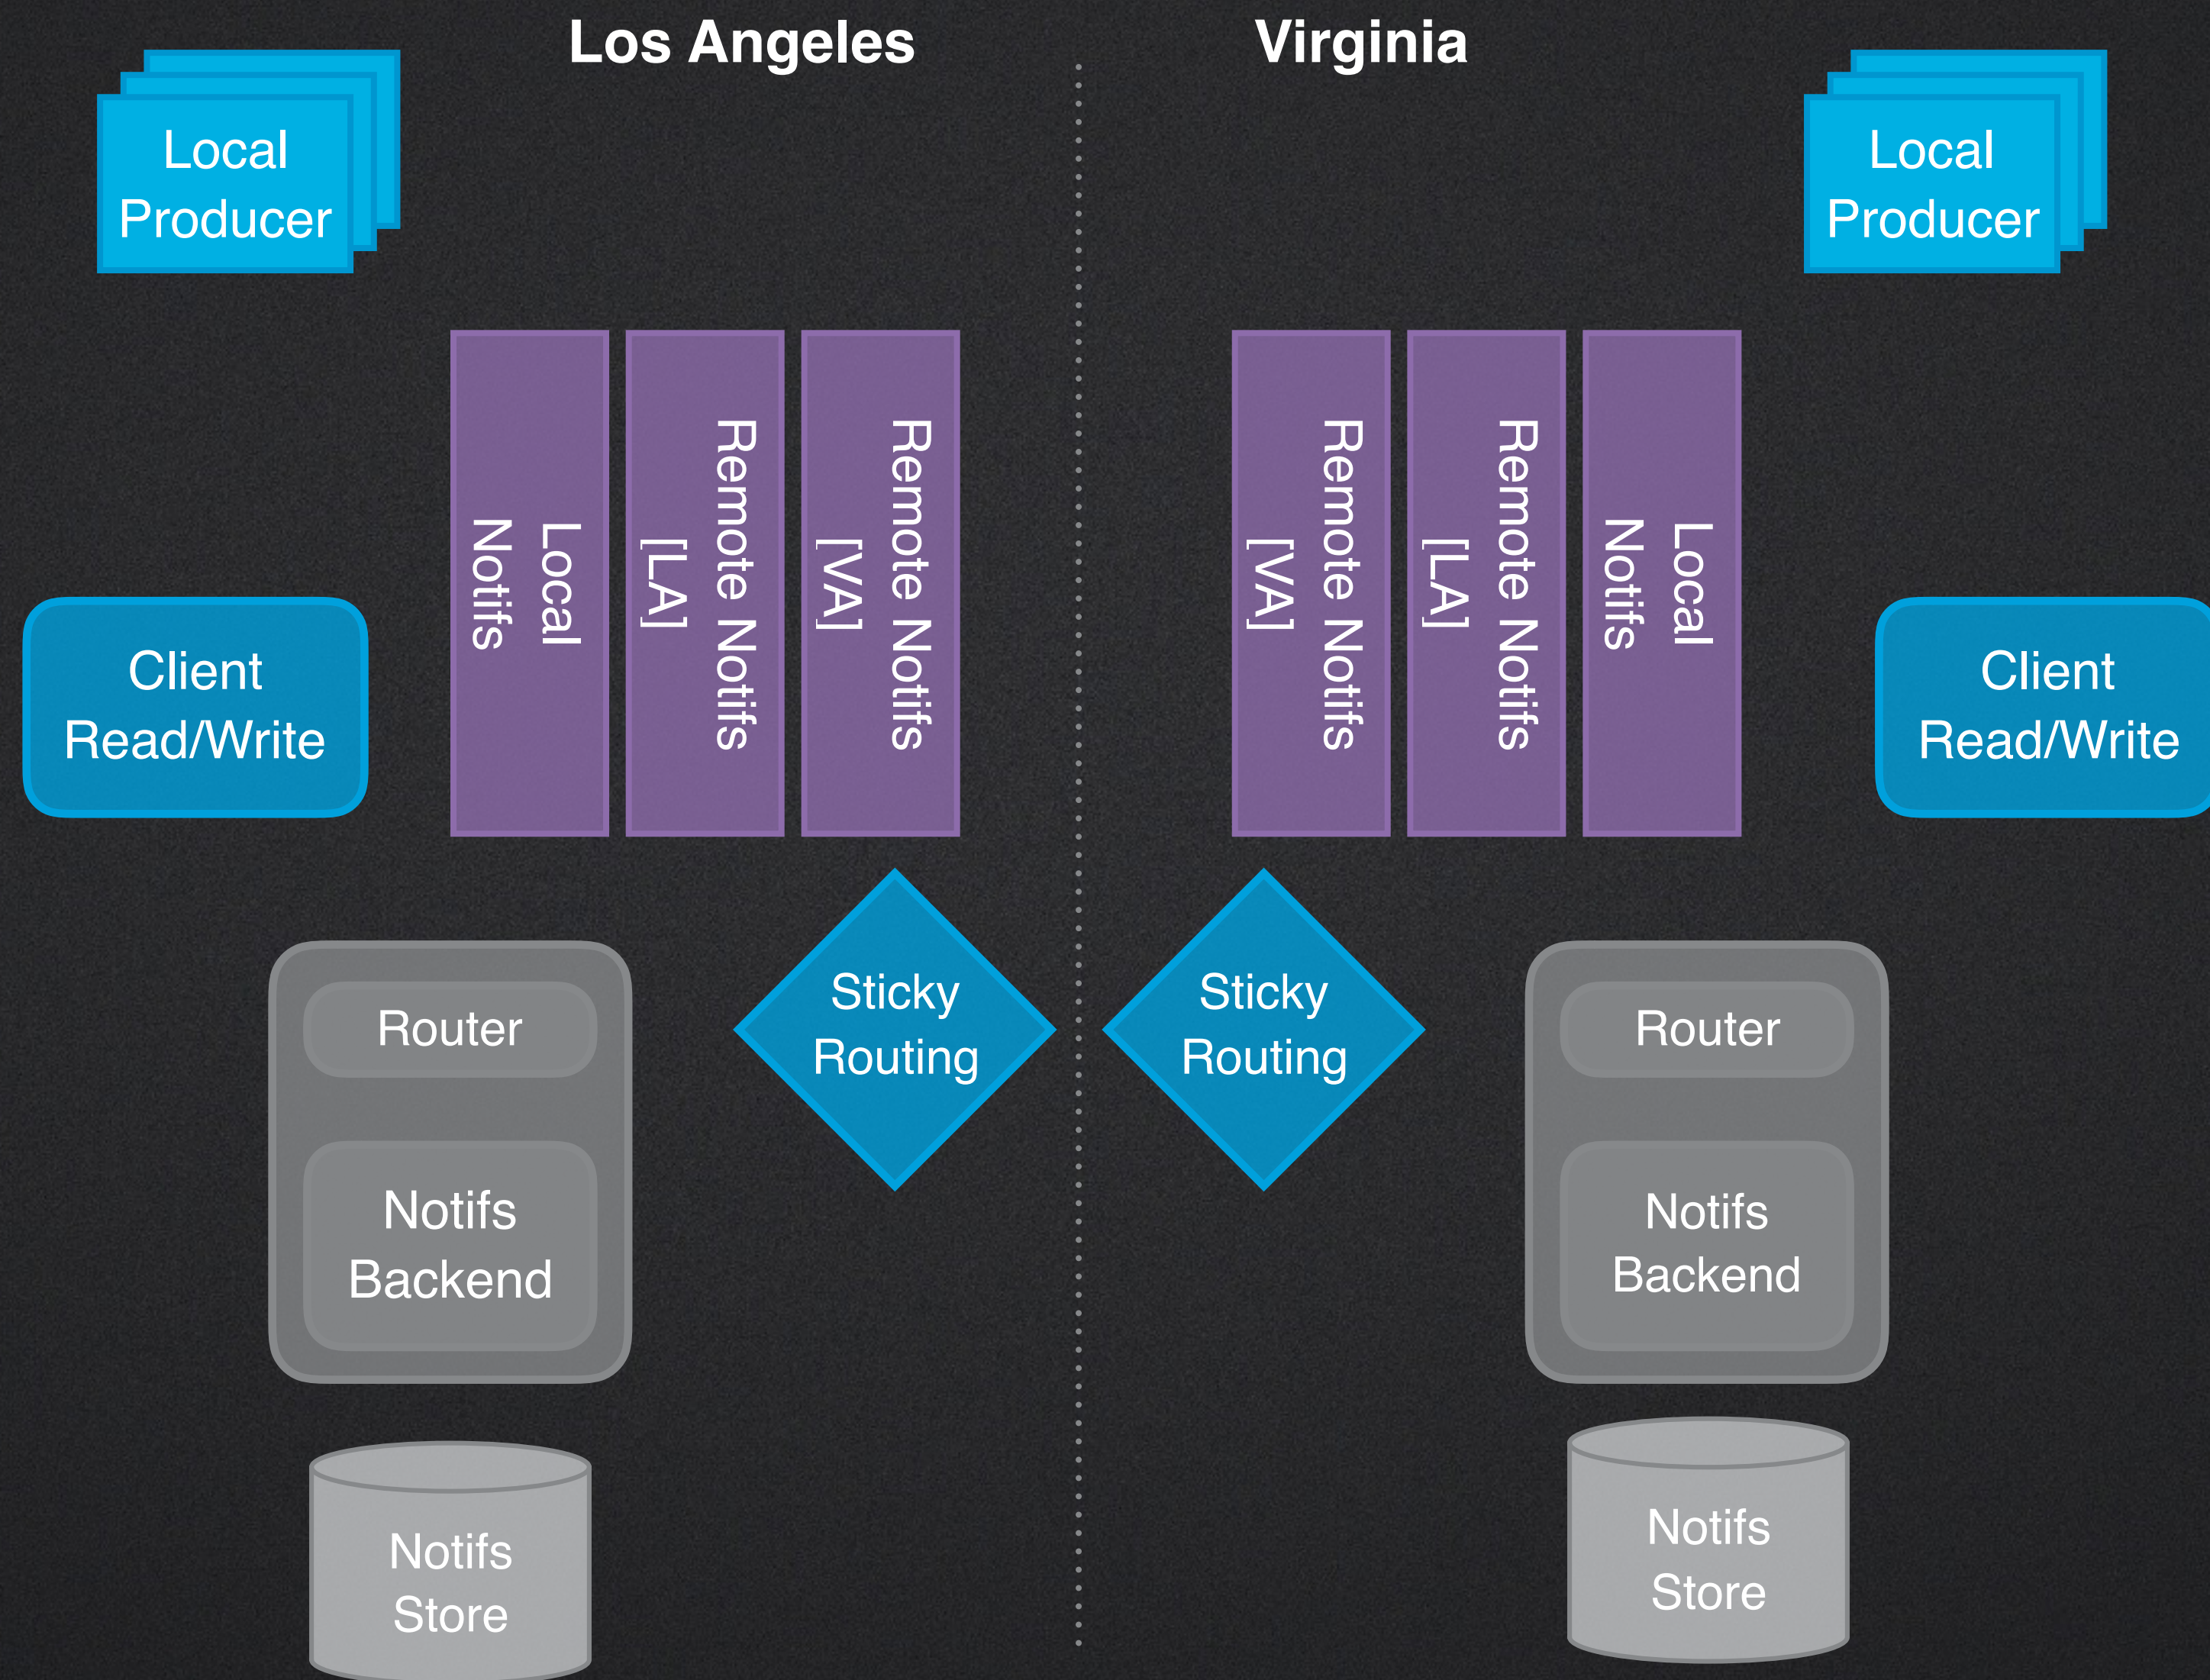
Los Angeles

Virginia

Local Producer

Local Producer

Local Notifs

Remote Notifs [LA]

Remote Notifs [VA]

Remote Notifs [VA]

Remote Notifs [LA]

Local Notifs

Client Read/Write

Client Read/Write

Router

Notifs Backend

Sticky Routing

Sticky Routing

Router

Notifs Backend

Notifs Store

Notifs Store